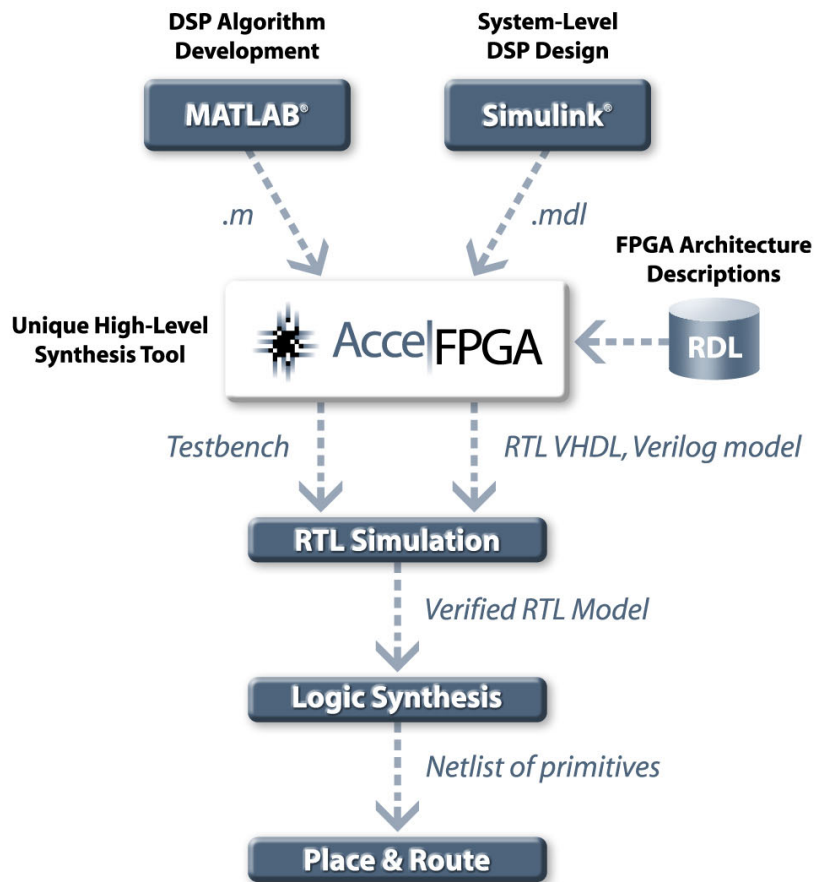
DSP Algorithm Development

System-Level DSP Design

MATLAB®

Simulink®

.m

.mdl

FPGA Architecture Descriptions

Unique High-Level Synthesis Tool

Accel FPGA

RDL

Testbench

RTL VHDL, Verilog model

RTL Simulation

Verified RTL Model

Logic Synthesis

Netlist of primitives

Place & Route